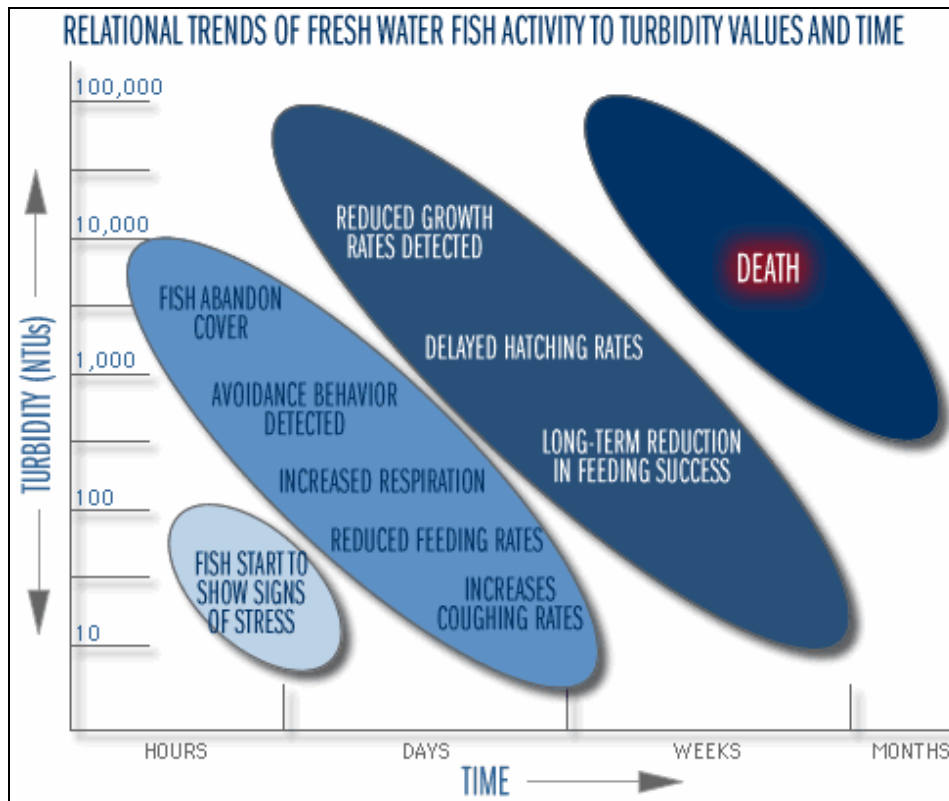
RELATIONAL TRENDS OF FRESH WATER FISH ACTIVITY TO TURBIDITY VALUES AND TIME

TURBIDITY (NTUs)

100,000

10,000

1,000

100

10

REDUCED GROWTH RATES DETECTED

DELAYED HATCHING RATES

LONG-TERM REDUCTION IN FEEDING SUCCESS

DEATH

FISH ABANDON COVER

AVOIDANCE BEHAVIOR DETECTED

INCREASED RESPIRATION

REDUCED FEEDING RATES

INCREASES COUGHING RATES

FISH START TO SHOW SIGNS OF STRESS

HOURS

DAYS

WEEKS

MONTHS

TIME